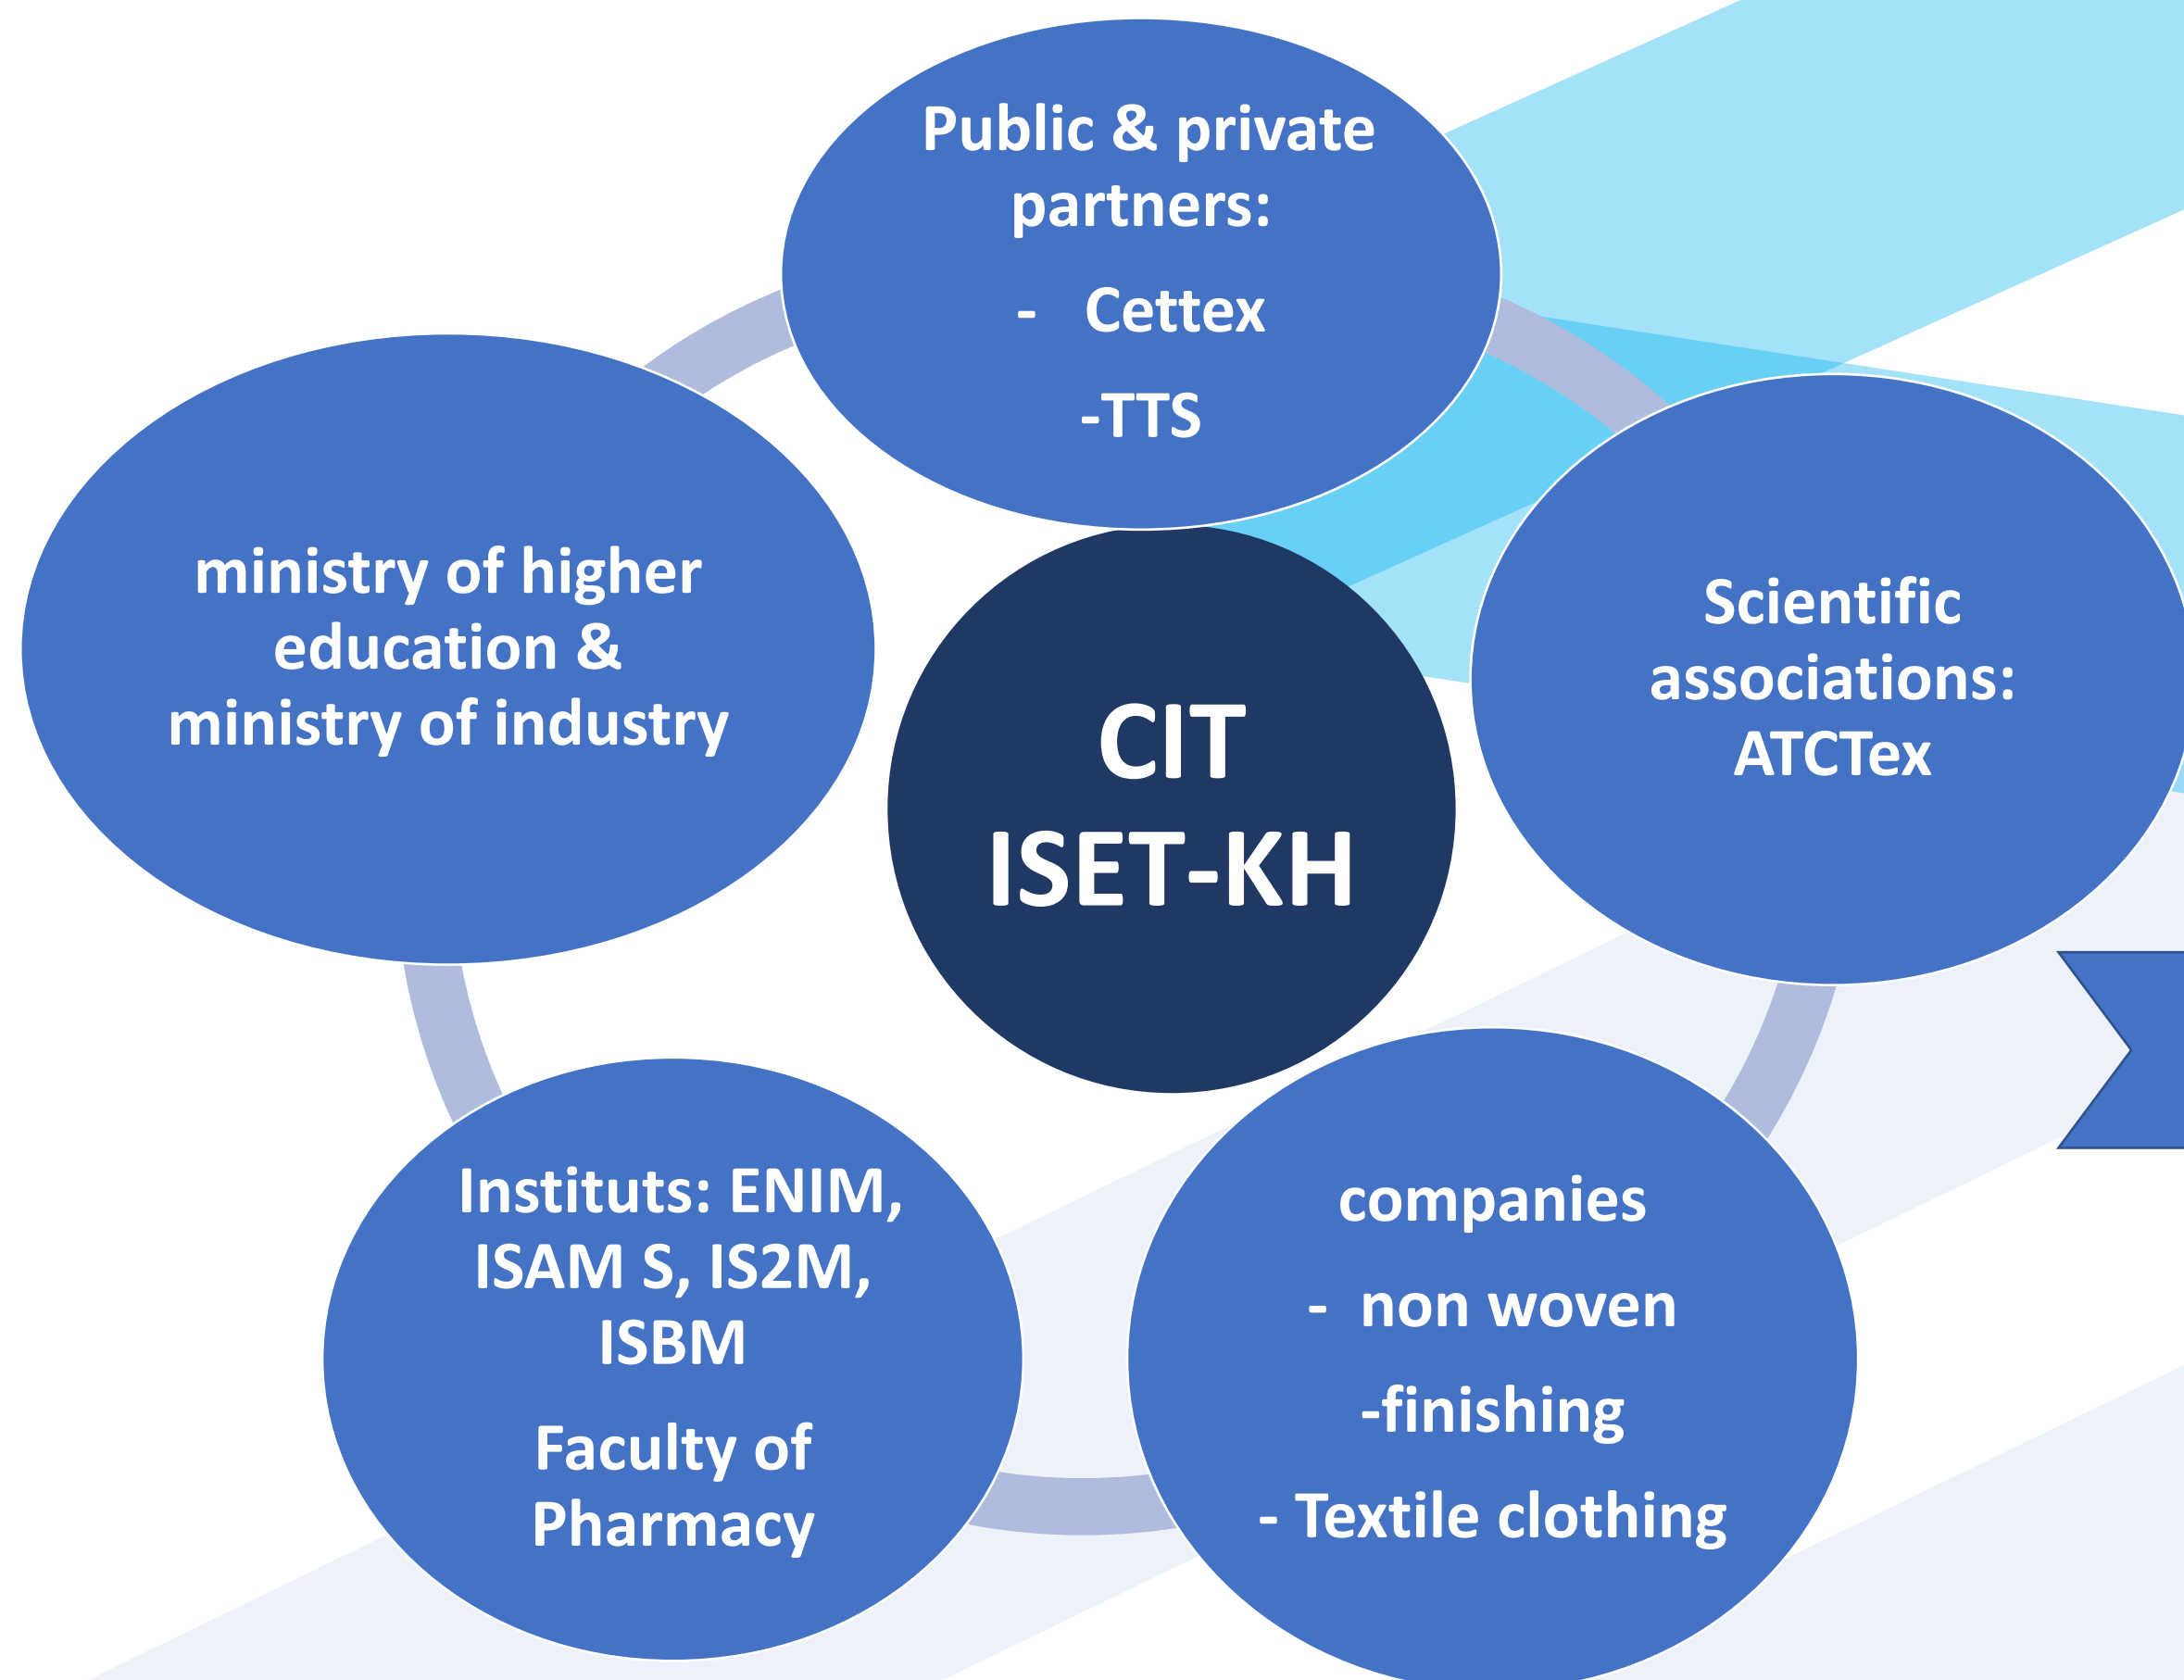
Public & private partners:

- Cettex

-TTS

ministry of higher education & ministry of industry

CIT ISET-KH

Scientific associations: ATCTex

Instituts: ENIM, ISAM S, IS2M, ISBM

Faculty of Pharmacy

companies

- non woven

-finishing

- Textile clothing